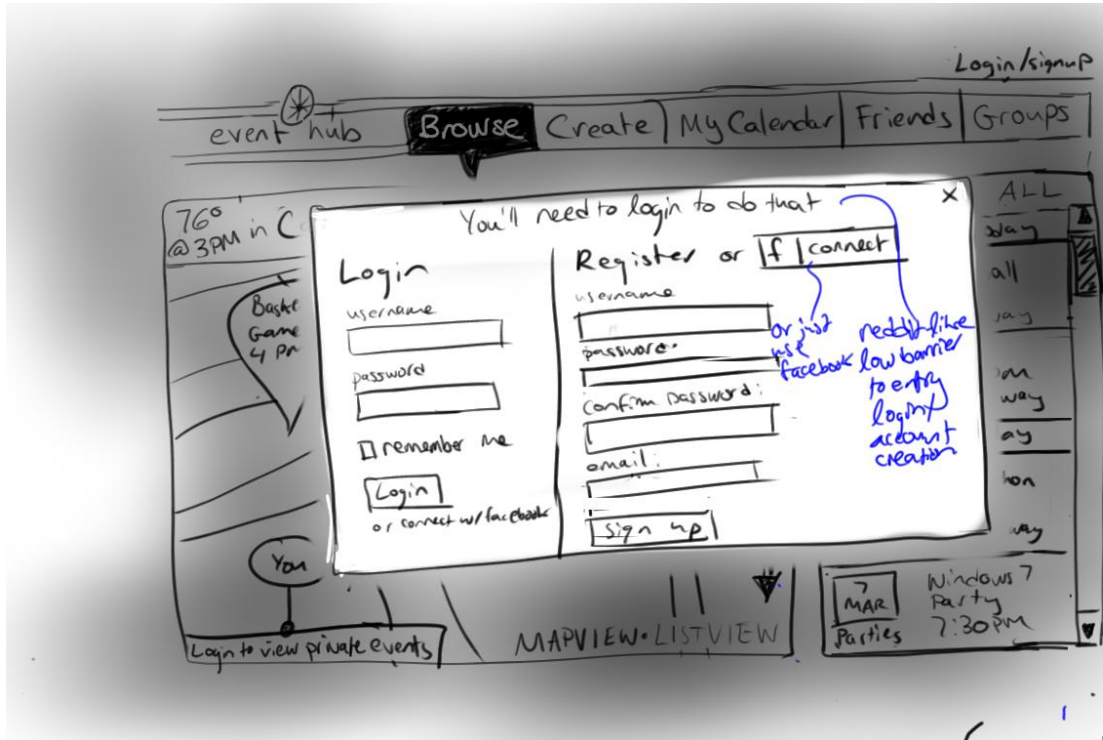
Login/signup

event hub

Browse

Create

My Calendar

Friends

Groups

76° @3PM in C

Baske Game 4 Pm

You

Login to view private events

ALL

day

all

day

on way

ay

hon

way

You'll need to login to do that

×

Login

username

password

☐ remember me

Login

or connect w/ facebook

Register or f connect

username

password:

Confirm password:

email:

Sign up

or just use facebook

reddit-like low barrier to entry login/ account creation

MAPVIEW • LISTVIEW

7 MAR

Parties

Windows 7 Party 7:30PM